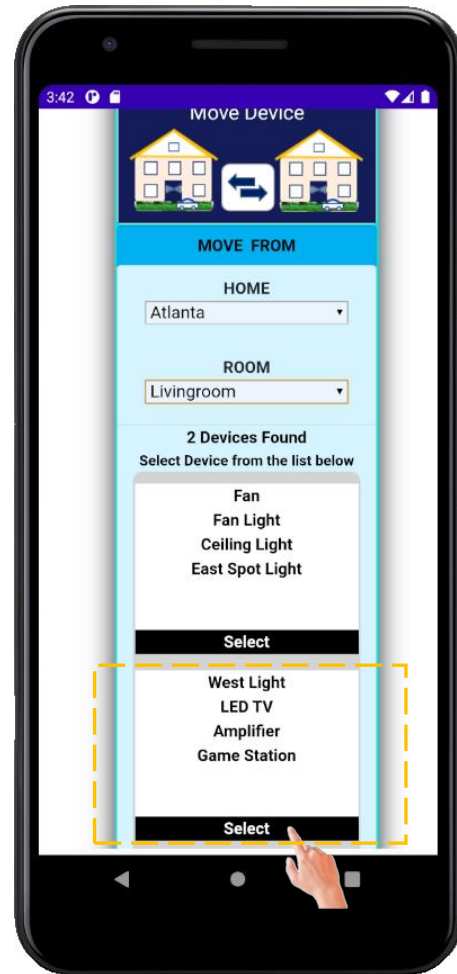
3:42

Move Device

MOVE FROM

HOME

Atlanta

ROOM

Livingroom

2 Devices Found

Select Device from the list below

Fan
Fan Light
Ceiling Light
East Spot Light

Select

West Light
LED TV
Amplifier
Game Station

Select